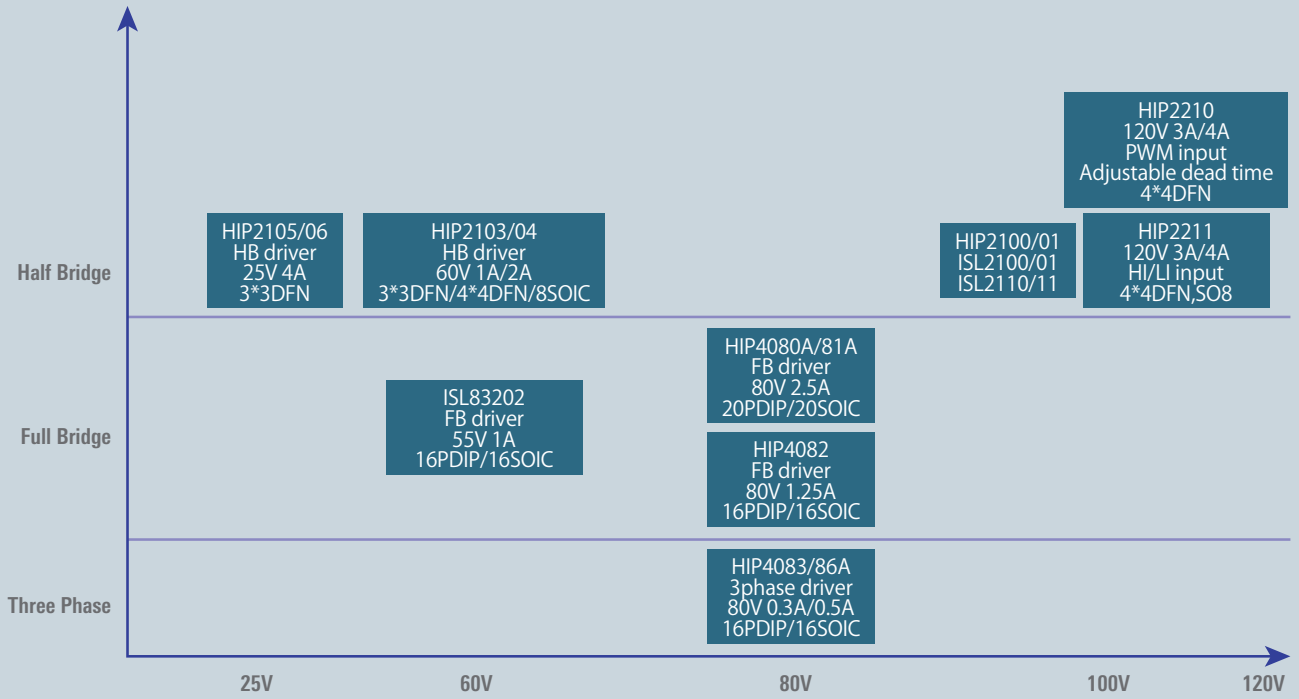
HIP2210
120V 3A/4A
PWM input
Adjustable dead time
4*4DFN

Half Bridge

HIP2105/06
HB driver
25V 4A
3*3DFN

HIP2103/04
HB driver
60V 1A/2A
3*3DFN/4*4DFN/8SOIC

HIP2100/01
ISL2100/01
ISL2110/11

HIP2211
120V 3A/4A
HI/LI input
4*4DFN,SO8

Full Bridge

ISL83202
FB driver
55V 1A
16PDIP/16SOIC

HIP4080A/81A
FB driver
80V 2.5A
20PDIP/20SOIC

HIP4082
FB driver
80V 1.25A
16PDIP/16SOIC

Three Phase

HIP4083/86A
3phase driver
80V 0.3A/0.5A
16PDIP/16SOIC

25V
60V
80V
100V
120V